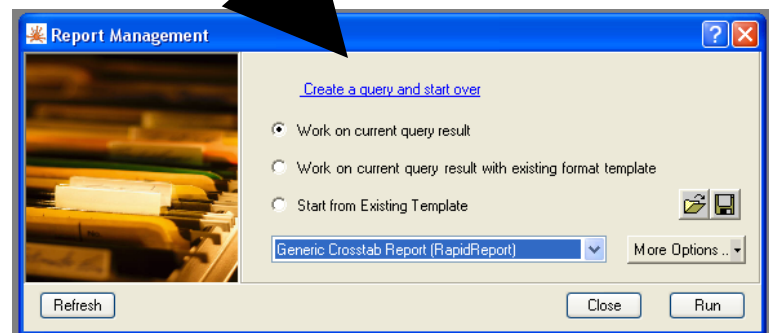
Report Management

Create a query and start over

Work on current query result

Work on current query result with existing format template

Start from Existing Template

Generic Crosstab Report (RapidReport)

More Options ..

Refresh

Close

Run